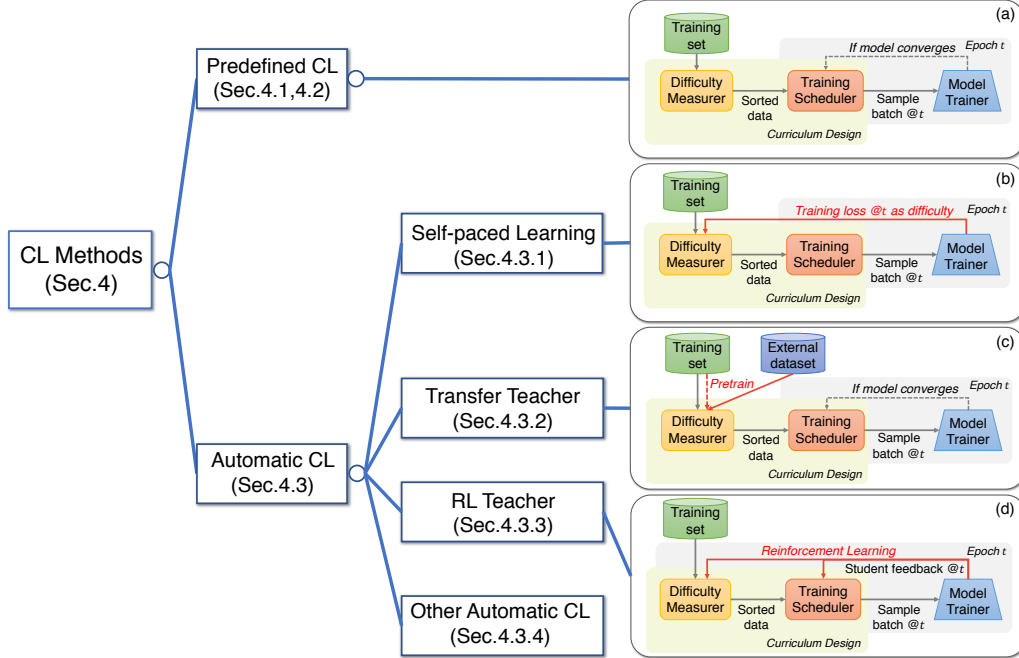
CL Methods
(Sec.4)

Predefined CL
(Sec.4.1,4.2)

Automatic CL
(Sec.4.3)

Self-paced Learning
(Sec.4.3.1)

Transfer Teacher
(Sec.4.3.2)

RL Teacher
(Sec.4.3.3)

Other Automatic CL
(Sec.4.3.4)

(a)
Training set
If model converges
Epoch $t$
Difficulty Measurer
Sorted data
Training Scheduler
Sample batch @$t$
Model Trainer
Curriculum Design

(b)
Training set
Training loss @$t$ as difficulty
Epoch $t$
Difficulty Measurer
Sorted data
Training Scheduler
Sample batch @$t$
Model Trainer
Curriculum Design

(c)
Training set
External dataset
Pretrain
If model converges
Epoch $t$
Difficulty Measurer
Sorted data
Training Scheduler
Sample batch @$t$
Model Trainer
Curriculum Design

(d)
Training set
Reinforcement Learning
Epoch $t$
Student feedback @$t$
Difficulty Measurer
Sorted data
Training Scheduler
Sample batch @$t$
Model Trainer
Curriculum Design